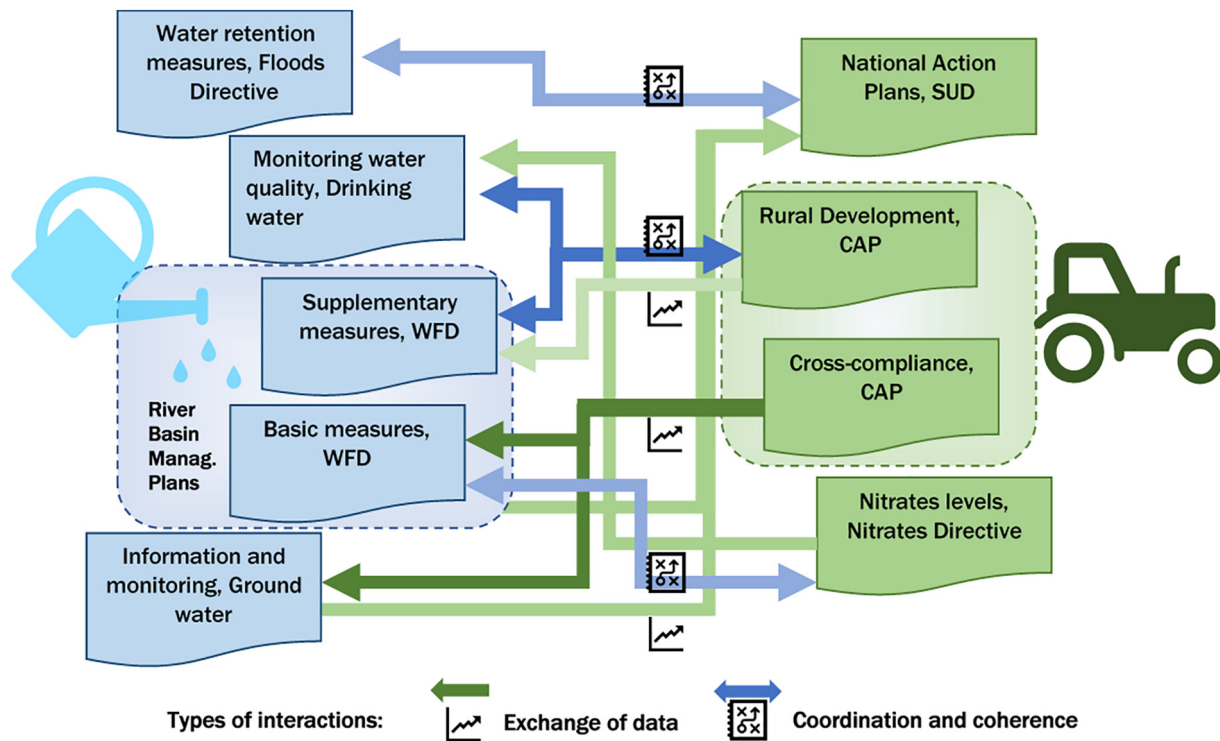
Water retention measures, Floods Directive

National Action Plans, SUD

Monitoring water quality, Drinking water

Rural Development, CAP

Supplementary measures, WFD

Cross-compliance, CAP

River Basin Manag. Plans

Basic measures, WFD

Nitrates levels, Nitrates Directive

Information and monitoring, Ground water

Types of interactions: Exchange of data Coordination and coherence